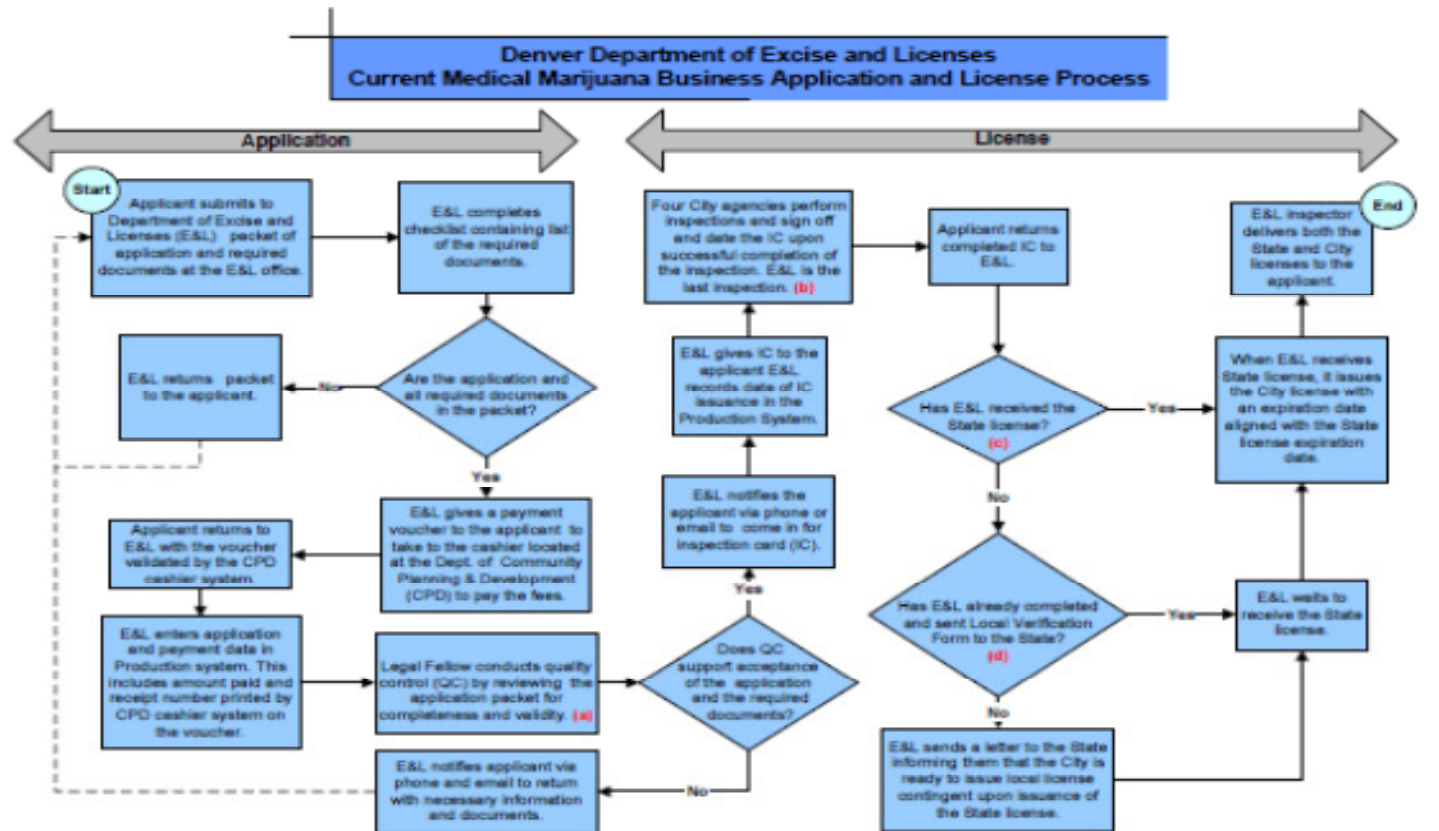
Denver Department of Excise and Licenses
Current Medical Marijuana Business Application and License Process

Application

License

Start

Applicant submits to Department of Excise and Licenses (E&L) packet of application and required documents at the E&L office.

E&L completes checklist containing list of the required documents.

Are the application and all required documents in the packet?

No

E&L returns packet to the applicant.

Yes

E&L gives a payment voucher to the applicant to take to the cashier located at the Dept. of Community Planning & Development (CPD) to pay the fees.

Applicant returns to E&L with the voucher validated by the CPD cashier system.

E&L enters application and payment data in Production system. This includes amount paid and receipt number printed by CPD cashier system on the voucher.

Legal Fellow conducts quality control (QC) by reviewing the application packet for completeness and validity. (a)

Does QC support acceptance of the application and the required documents?

No

E&L notifies applicant via phone and email to return with necessary information and documents.

Yes

E&L notifies the applicant via phone or email to come in for inspection card (IC).

E&L gives IC to the applicant E&L records date of IC issuance in the Production System.

Four City agencies perform inspections and sign off and date the IC upon successful completion of the inspection. E&L is the last inspection. (b)

Applicant returns completed IC to E&L.

Has E&L received the State license? (c)

Yes

No

Has E&L already completed and sent Local Verification Form to the State? (d)

Yes

No

E&L sends a letter to the State informing them that the City is ready to issue local license contingent upon issuance of the State license.

E&L waits to receive the State license.

When E&L receives State license, it issues the City license with an expiration date aligned with the State license expiration date.

E&L inspector delivers both the State and City licenses to the applicant.

End